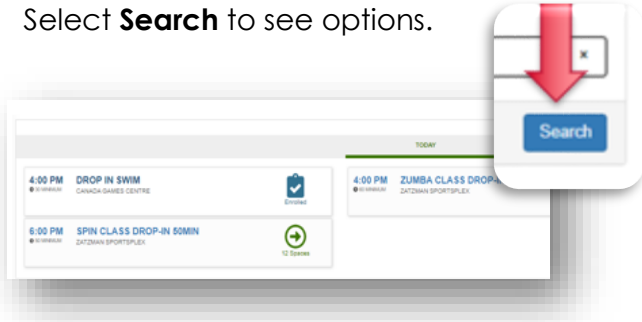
Select **Search** to see options.

×

Search

TODAY

4:00 PM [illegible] DROP IN SWIM CANADA GAMES CENTRE

Enrolled

4:00 PM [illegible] ZUMBA CLASS DROP-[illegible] ZATZMAN SPORTSPLEX

6:00 PM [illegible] SPIN CLASS DROP-IN 50MIN ZATZMAN SPORTSPLEX

12 Spaces